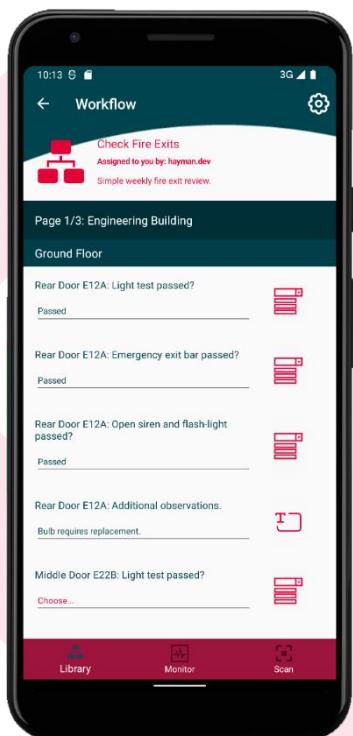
10:13 3G

Workflow

Check Fire Exits
Assigned to you by: hayman.dev
Simple weekly fire exit review.

Page 1/3: Engineering Building

Ground Floor

Rear Door E12A: Light test passed?
Passed

Rear Door E12A: Emergency exit bar passed?
Passed

Rear Door E12A: Open siren and flash-light passed?
Passed

Rear Door E12A: Additional observations.
Bulb requires replacement.

Middle Door E22B: Light test passed?
Choose...

Library Monitor Scan